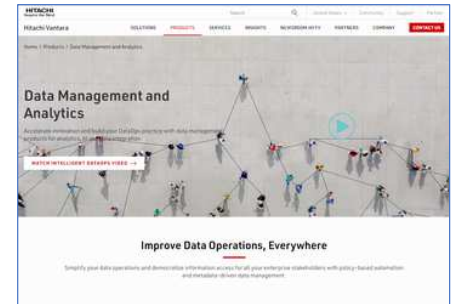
HITACHI
Inspire the Next

Search

Hitachi Vantara

SOLUTIONS PRODUCTS SERVICES INSIGHTS NEWSROOM HITV PARTNERS COMPANY CONTACT US

Home / Products / Data Management and Analytics

Data Management and Analytics

Accelerate innovation and build your DataOps practice with data management products for analytics, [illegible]

WATCH INTELLIGENT DATAOPS VIDEO →

Improve Data Operations, Everywhere

Simplify your data operations and democratize information access for all your enterprise stakeholders with policy-based automation and metadata-driven data management.